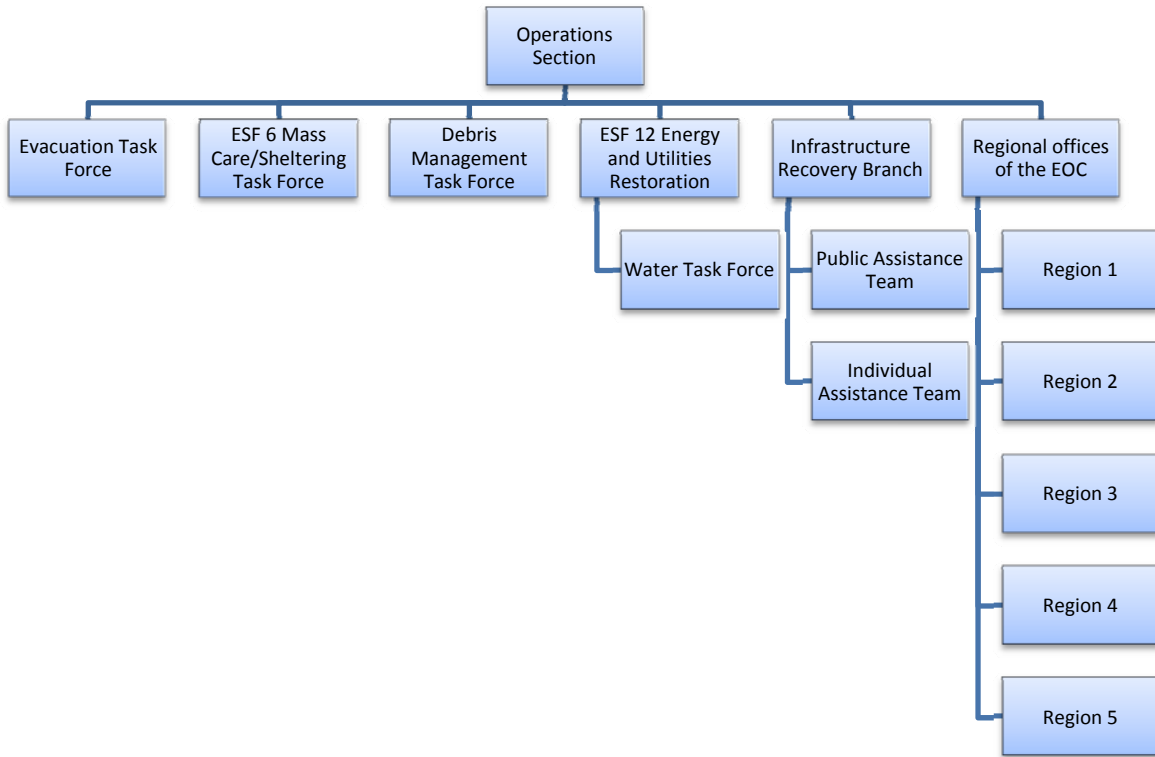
Operations Section

Evacuation Task Force

ESF 6 Mass Care/Sheltering Task Force

Debris Management Task Force

ESF 12 Energy and Utilities Restoration

Water Task Force

Infrastructure Recovery Branch

Public Assistance Team

Individual Assistance Team

Regional offices of the EOC

Region 1

Region 2

Region 3

Region 4

Region 5